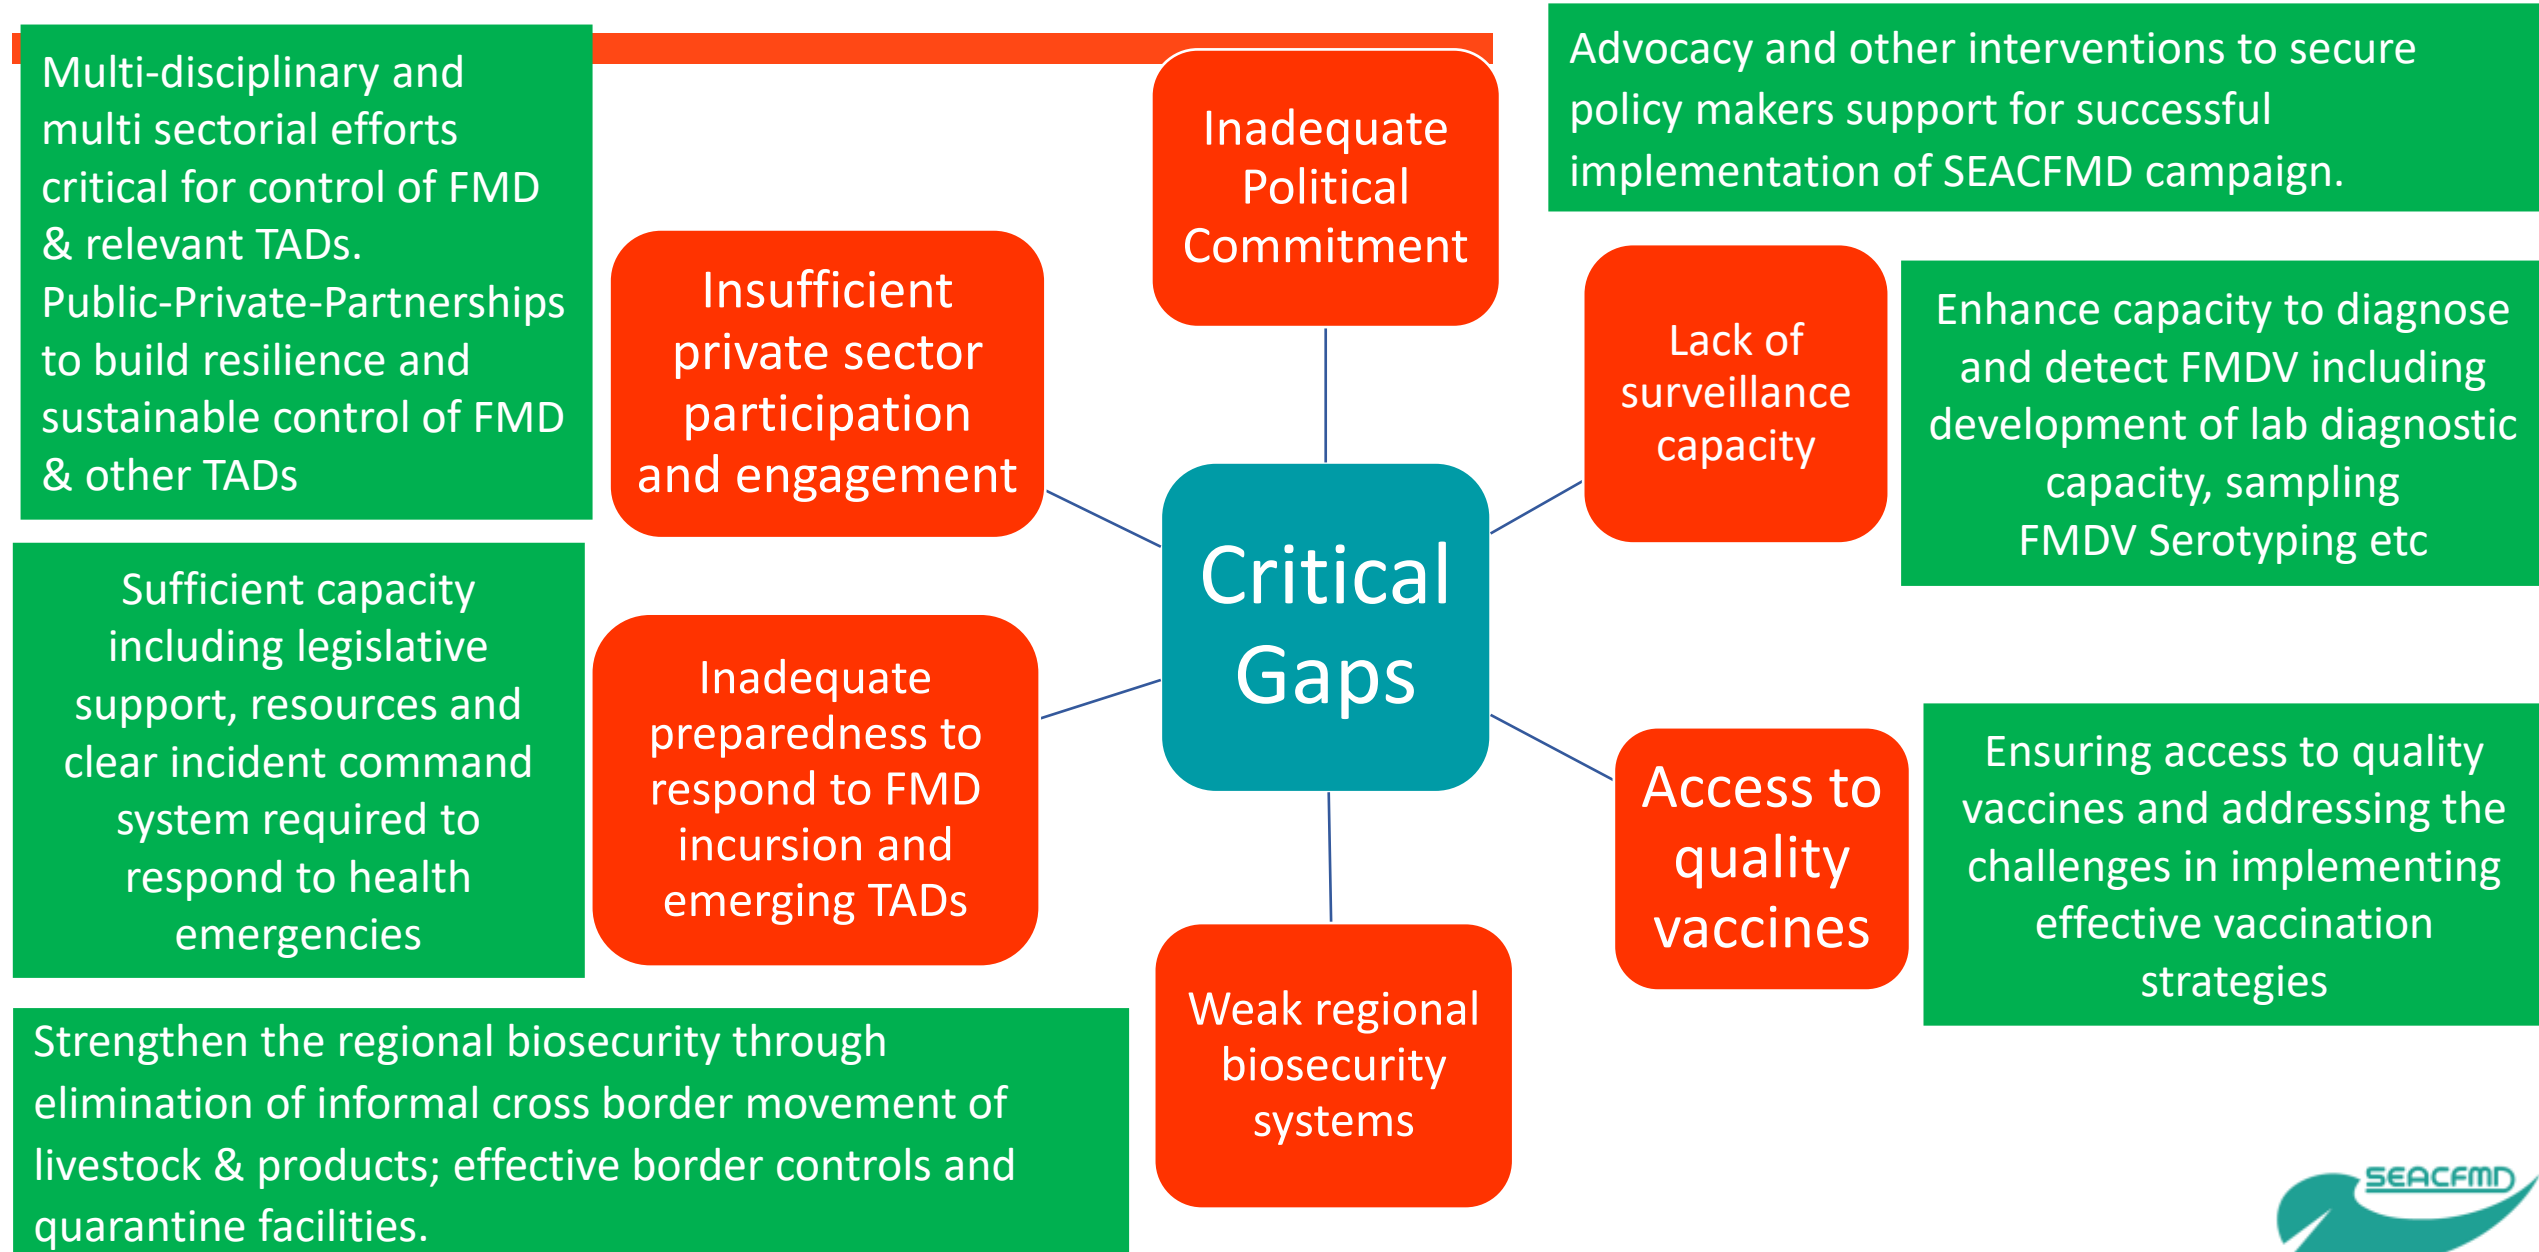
Multi-disciplinary and multi sectorial efforts critical for control of FMD & relevant TADs. Public-Private-Partnerships to build resilience and sustainable control of FMD & other TADs

Insufficient private sector participation and engagement

Inadequate Political Commitment

Advocacy and other interventions to secure policy makers support for successful implementation of SEACFMD campaign.

Lack of surveillance capacity

Enhance capacity to diagnose and detect FMDV including development of lab diagnostic capacity, sampling FMDV Serotyping etc

Critical Gaps

Sufficient capacity including legislative support, resources and clear incident command system required to respond to health emergencies

Inadequate preparedness to respond to FMD incursion and emerging TADs

Access to quality vaccines

Ensuring access to quality vaccines and addressing the challenges in implementing effective vaccination strategies

Weak regional biosecurity systems

Strengthen the regional biosecurity through elimination of informal cross border movement of livestock & products; effective border controls and quarantine facilities.

SEACFMD